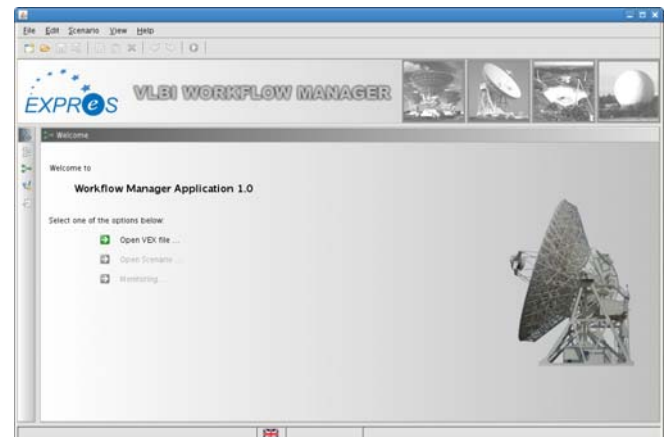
File Edit Scenario View Help

EXPReS VLBI WORKFLOW MANAGER

Welcome

Welcome to

Workflow Manager Application 1.0

Select one of the options below:

Open VEX file ...

Open Scenario ...

Monitoring ...